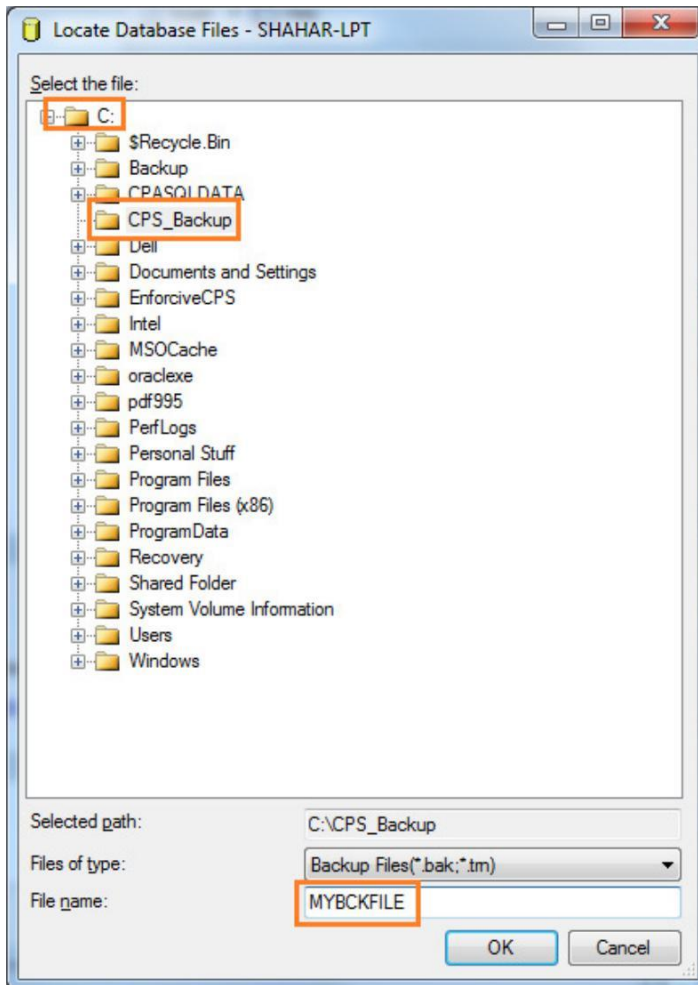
Locate Database Files - SHAHAR-LPT

Select the file:

C:
$Recycle.Bin
Backup
CPASQLDATA
CPS_Backup
Dell
Documents and Settings
EnforciveCPS
Intel
MSOCache
oraclexe
pdf995
PerfLogs
Personal Stuff
Program Files
Program Files (x86)
ProgramData
Recovery
Shared Folder
System Volume Information
Users
Windows

Selected path: C:\CPS_Backup
Files of type: Backup Files(*.bak;*.tm)
File name: MYBCKFILE

OK
Cancel